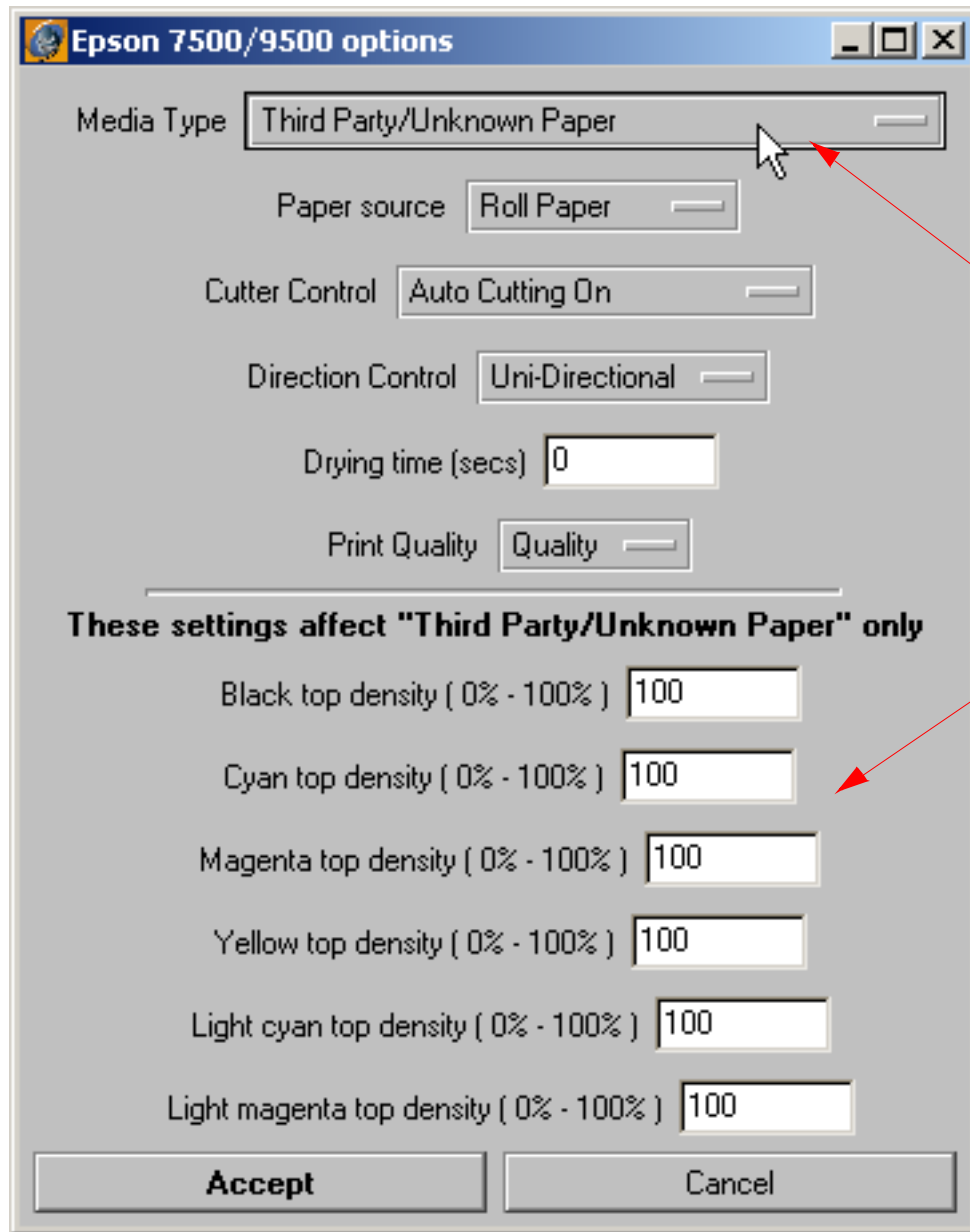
Epson 7500/9500 options

Media Type Third Party/Unknown Paper

Paper source Roll Paper

Cutter Control Auto Cutting On

Direction Control Uni-Directional

Drying time (secs) 0

Print Quality Quality

These settings affect "Third Party/Unknown Paper" only

Black top density ( 0% - 100% ) 100

Cyan top density ( 0% - 100% ) 100

Magenta top density ( 0% - 100% ) 100

Yellow top density ( 0% - 100% ) 100

Light cyan top density ( 0% - 100% ) 100

Light magenta top density ( 0% - 100% ) 100

Accept

Cancel